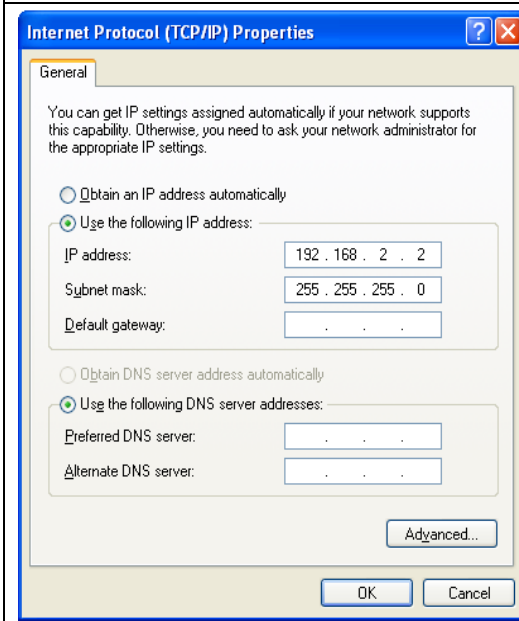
Internet Protocol (TCP/IP) Properties

?

X

General

You can get IP settings assigned automatically if your network supports this capability. Otherwise, you need to ask your network administrator for the appropriate IP settings.

Obtain an IP address automatically

Use the following IP address:

IP address: 192 . 168 . 2 . 2

Subnet mask: 255 . 255 . 255 . 0

Default gateway: . . .

Obtain DNS server address automatically

Use the following DNS server addresses:

Preferred DNS server: . . .

Alternate DNS server: . . .

Advanced...

OK

Cancel